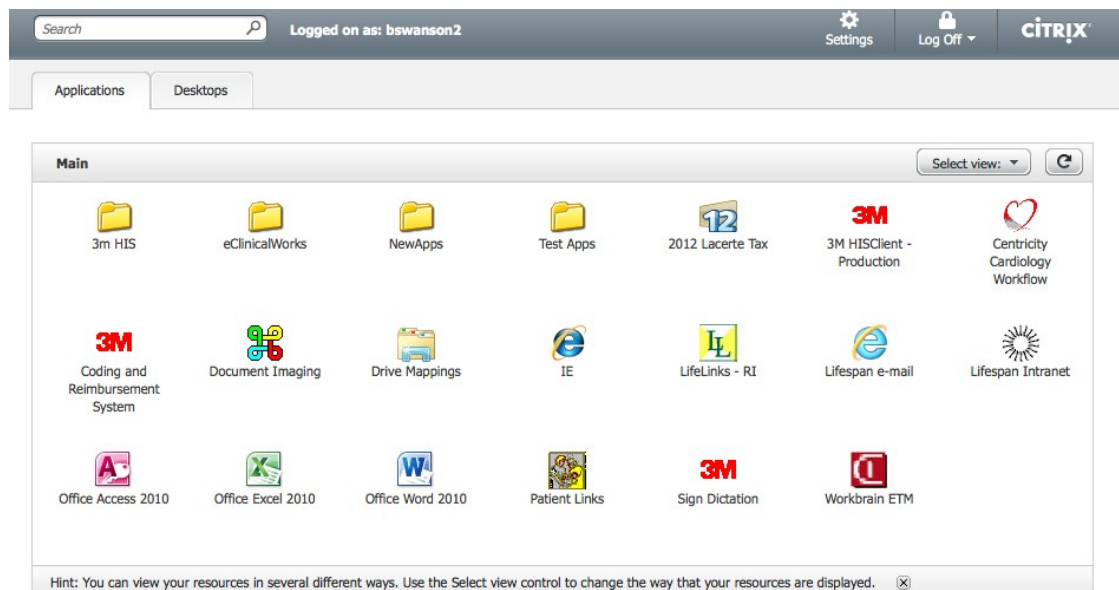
Search

Logged on as: bswanson2

Settings

Log Off

CiTRIX

Applications

Desktops

Main

Select view:

3m HIS

eClinicalWorks

NewApps

Test Apps

12

2012 Lacerte Tax

3M

3M HISClient - Production

Centricity Cardiology Workflow

3M

Coding and Reimbursement System

Document Imaging

Drive Mappings

IE

LL

LifeLinks - RI

Lifespan e-mail

Lifespan Intranet

Office Access 2010

Office Excel 2010

Office Word 2010

Patient Links

3M

Sign Dictation

Workbrain ETM

Hint: You can view your resources in several different ways. Use the Select view control to change the way that your resources are displayed.